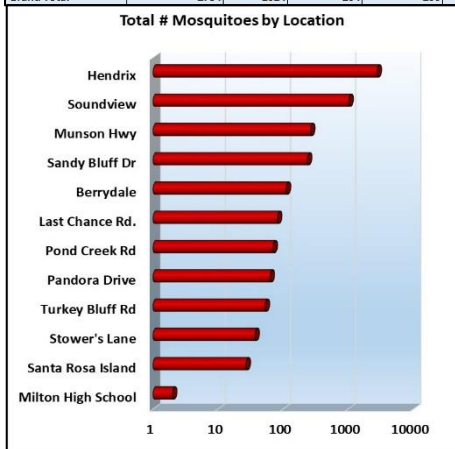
Grand Total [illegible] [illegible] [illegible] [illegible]

Total # Mosquitoes by Location

Hendrix
Soundview
Munson Hwy
Sandy Bluff Dr
Berrydale
Last Chance Rd.
Pond Creek Rd
Pandora Drive
Turkey Bluff Rd
Stower's Lane
Santa Rosa Island
Milton High School

1
10
100
1000
10000